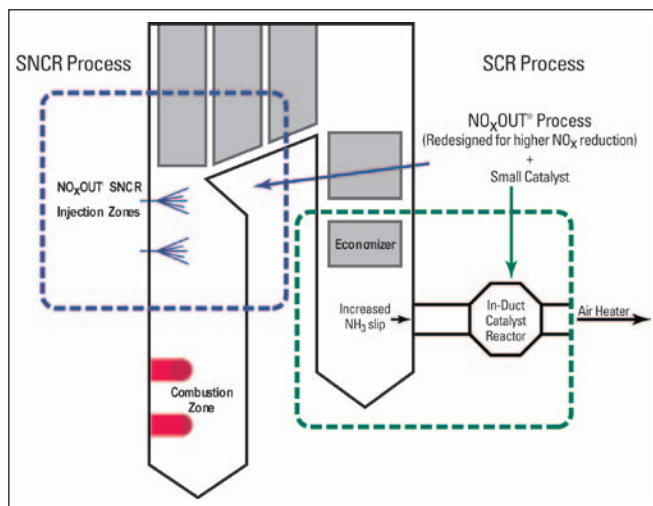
SNCR Process

SCR Process

$NO_X$OUT® Process
(Redesigned for higher $NO_X$ reduction)
+
Small Catalyst

$NO_X$OUT SNCR
Injection Zones

Economizer

Increased
$NH_3$ slip

In-Duct
Catalyst
Reactor

Air Heater

Combustion
Zone